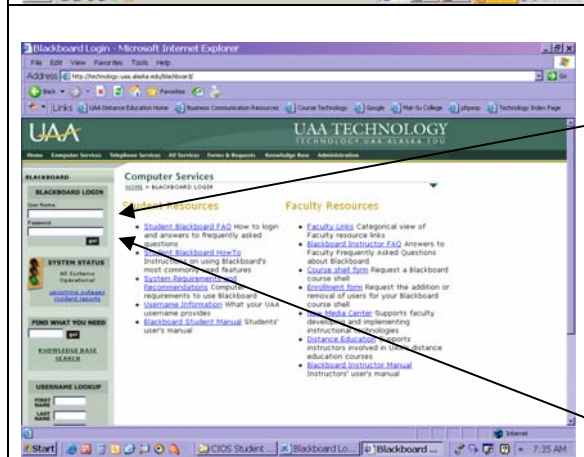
Blackboard Login - Microsoft Internet Explorer

File Edit View Favorites Tools Help

Address http://technology.uaa.alaska.edu/blackboard/

Links UAA Distance Education Home Business Communication Resources Course Technology Google Mat-Su College jdpanp Technology Index Page

UAA

UAA TECHNOLOGY

TECHNOLOGY.UAA.ALASKA.EDU

Home Computer Services Telephone Services AV Services Forms & Requests Knowledge Base Administration

BLACKBOARD

BLACKBOARD LOGIN

User Name:

Password:

go!

SYSTEM STATUS

All Systems Operational

upcoming outages incident reports

FIND WHAT YOU NEED

go!

KNOWLEDGE BASE SEARCH

USERNAME LOOKUP

FIRST NAME

LAST NAME

Computer Services

HOME > BLACKBOARD LOGIN

Student Resources

- Student Blackboard FAQ How to login and answers to frequently asked questions
- Student Blackboard HowTo Instructions on using Blackboard's most commonly used features
- System Requirements and Recommendations Computer requirements to use Blackboard
- Username Information What your UAA username provides
- Blackboard Student Manual Students' user's manual

Faculty Resources

- Faculty Links Categorical view of Faculty resource links
- Blackboard Instructor FAQ Answers to Faculty Frequently Asked Questions about Blackboard
- Course shell form Request a Blackboard course shell
- Enrollment form Request the addition or removal of users for your Blackboard course shell
- New Media Center Supports faculty developing and implementing instructional technologies
- Distance Education Supports instructors involved in UAA distance education courses
- Blackboard Instructor Manual Instructors' user's manual

Internet

Start CIOS Student Blackboard Lo... Blackboard ... 7:35 AM